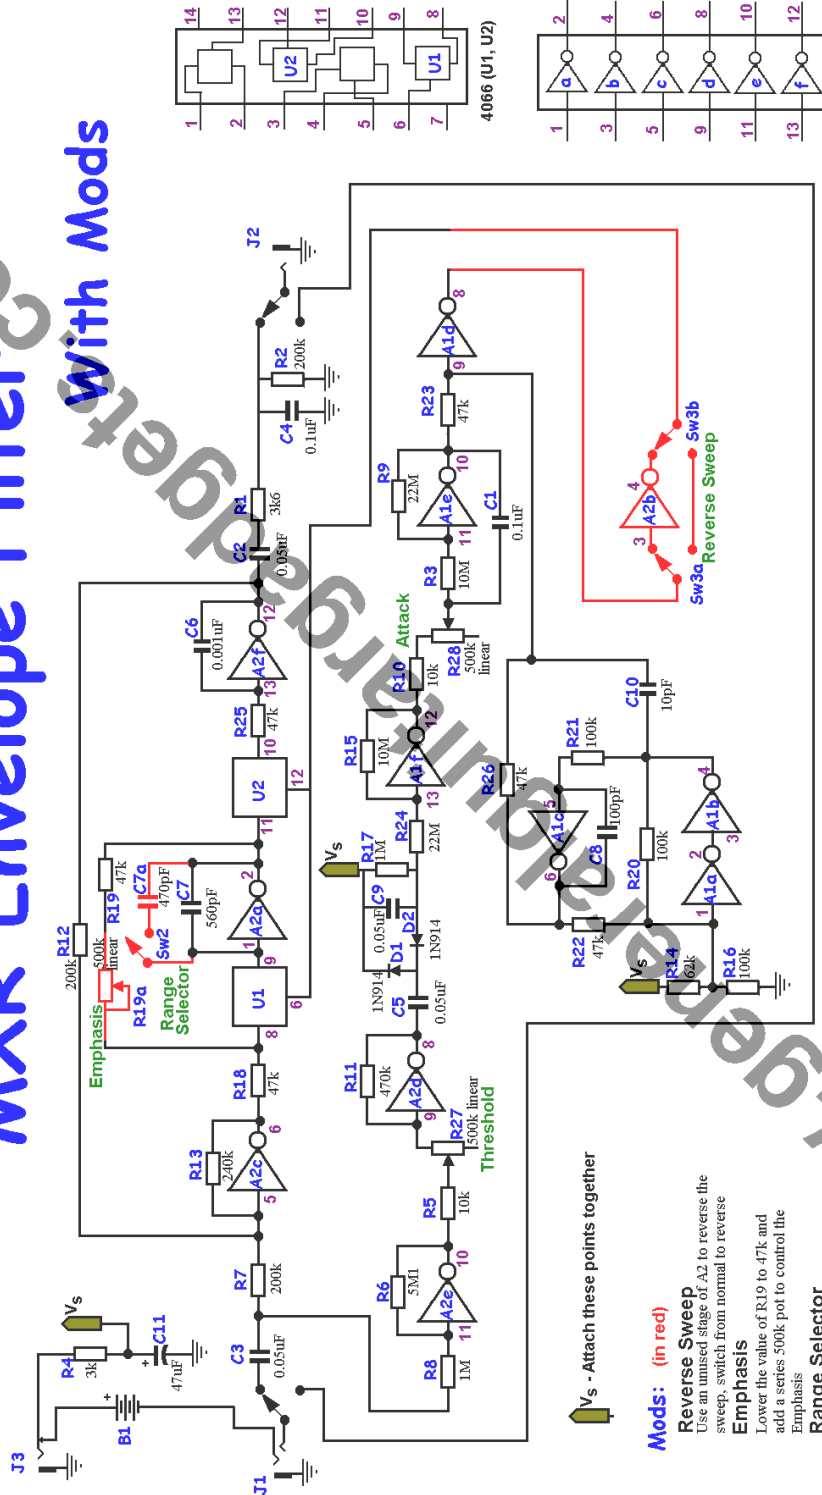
MXR Envelope Filter
With Mods

14 13 12 11 10 9 8
U2 U1
1 2 3 4 5 6 7
4066 (U1, U2)

2 4 6 8 10 12
a b c d e f
1 3 5 9 11 13

J3
B1
R4 3k
Vs
C11 47uF
J1
C3 0.05uF
R7 200k
R8 1M
R6 5M1
A2e 10 11
R5 10k
R27 500k linear
Threshold
A2d 9 8
R11 470k
C5 0.05uF
D1 1N914
D2 1N914
C9 0.05uF
R17 1M
Vs
R24 22M
A1f 13 12
R15 10M
R10 10k
R28 500k linear
Attack
R3 10M
A1e 11 10
R9 22M
C1 0.1uF
R23 47k
A1d 9 8
Sw3b
Sw3a
A2b 3 4
Reverse Sweep
R13 240k
A2c 5 6
R18 47k
U1 8 9 6
R12 200k
Emphasis
R19a 500k linear
Range Selector
Sw2
R19 47k
C7a 470pF
C7 560pF
A2a 1 2
U2 11 12 10
R25 47k
A2f 13 12
C6 0.001uF
C2 0.05uF
R1 3k6
C4 0.1uF
R2 200k
J2
R26 47k
A1c 5 6
C8 100pF
R21 100k
C10 10pF
R20 100k
R22 47k
A1a 1 2
A1b 3 4
R14 62k
Vs
R16 100k

Vs - Attach these points together

Mods: (in red)
Reverse Sweep
Use an unused stage of A2 to reverse the sweep, switch from normal to reverse
Emphasis
Lower the value of R19 to 47k and add a series 500k pot to control the Emphasis
Range Selector

generalguitargadgets